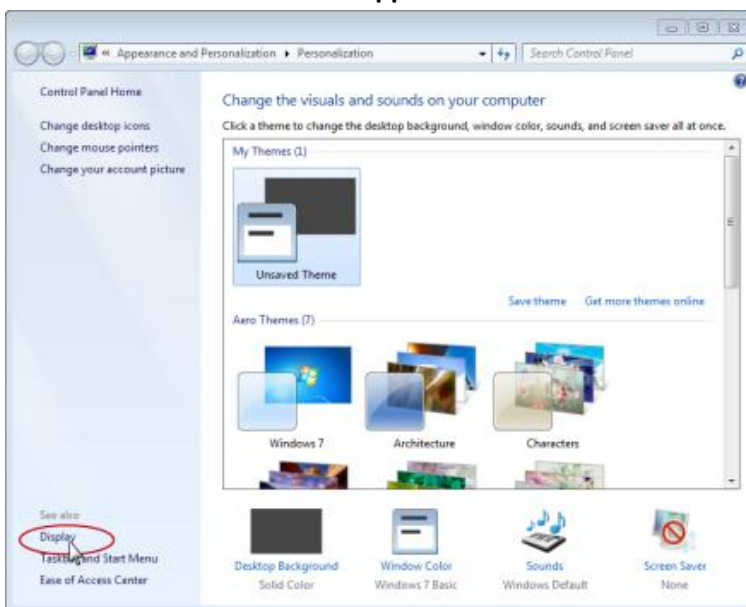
« Appearance and Personalization ▸ Personalization

Search Control Panel

Control Panel Home

Change desktop icons

Change mouse pointers

Change your account picture

Change the visuals and sounds on your computer

Click a theme to change the desktop background, window color, sounds, and screen saver all at once.

My Themes (1)

Unsaved Theme

Save theme

Get more themes online

Aero Themes (7)

Windows 7

Architecture

Characters

See also

Display

Taskbar and Start Menu

Ease of Access Center

Desktop Background
Solid Color

Window Color
Windows 7 Basic

Sounds
Windows Default

Screen Saver
None